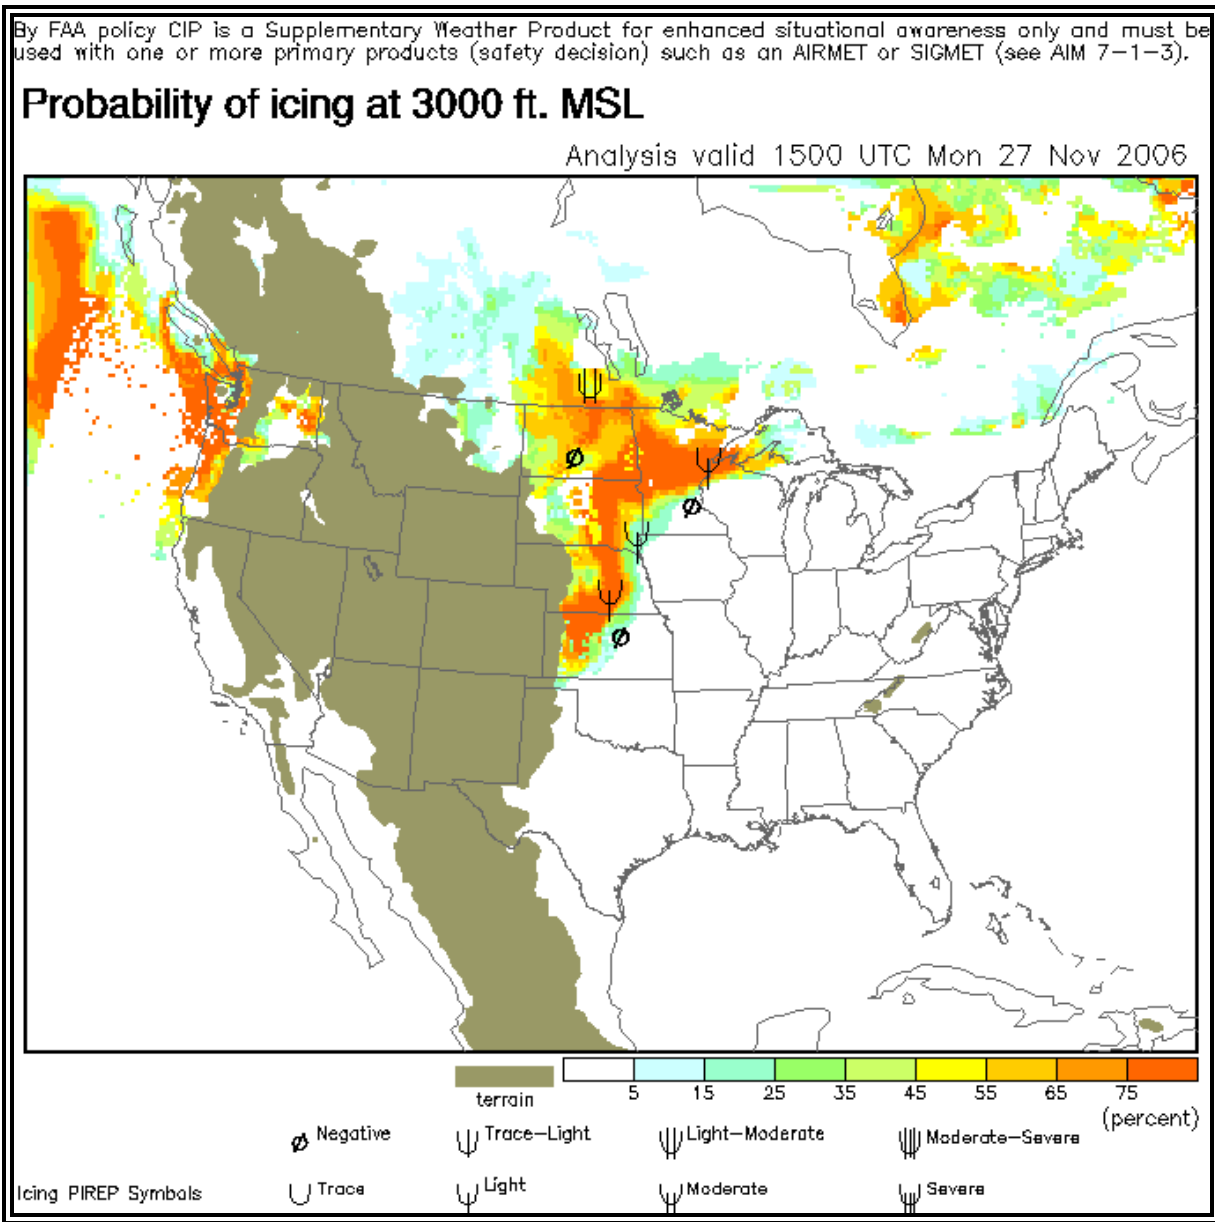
By FAA policy CIP is a Supplementary Weather Product for enhanced situational awareness only and must be used with one or more primary products (safety decision) such as an AIRMET or SIGMET (see AIM 7-1-3).

Probability of icing at 3000 ft. MSL

Analysis valid 1500 UTC Mon 27 Nov 2006

terrain

5 15 25 35 45 55 65 75 (percent)

Negative
Trace-Light
Light-Moderate
Moderate-Severe

Icing PIREP Symbols
Trace
Light
Moderate
Severe